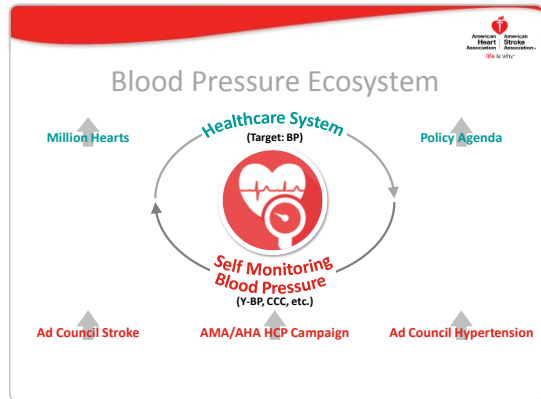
American Heart Association | American Stroke Association
life is why

Blood Pressure Ecosystem

Million Hearts

Healthcare System
(Target: BP)

Policy Agenda

Self Monitoring Blood Pressure
(Y-BP, CCC, etc.)

Ad Council Stroke

AMA/AHA HCP Campaign

Ad Council Hypertension